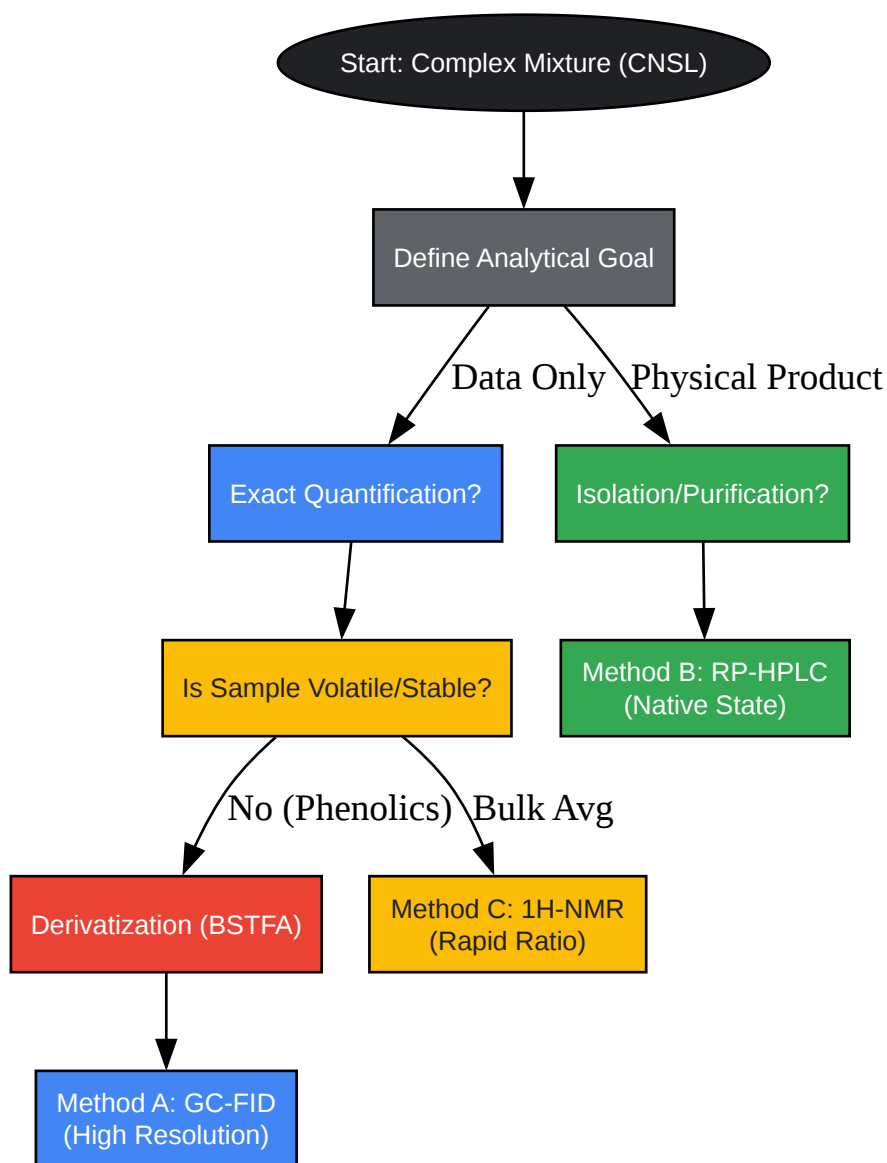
Start: Complex Mixture (CNSL)

Define Analytical Goal

Data Only

Physical Product

Exact Quantification?

Isolation/Purification?

Is Sample Volatile/Stable?

Method B: RP-HPLC (Native State)

No (Phenolics)

Bulk Avg

Derivatization (BSTFA)

Method C: 1H-NMR (Rapid Ratio)

Method A: GC-FID (High Resolution)